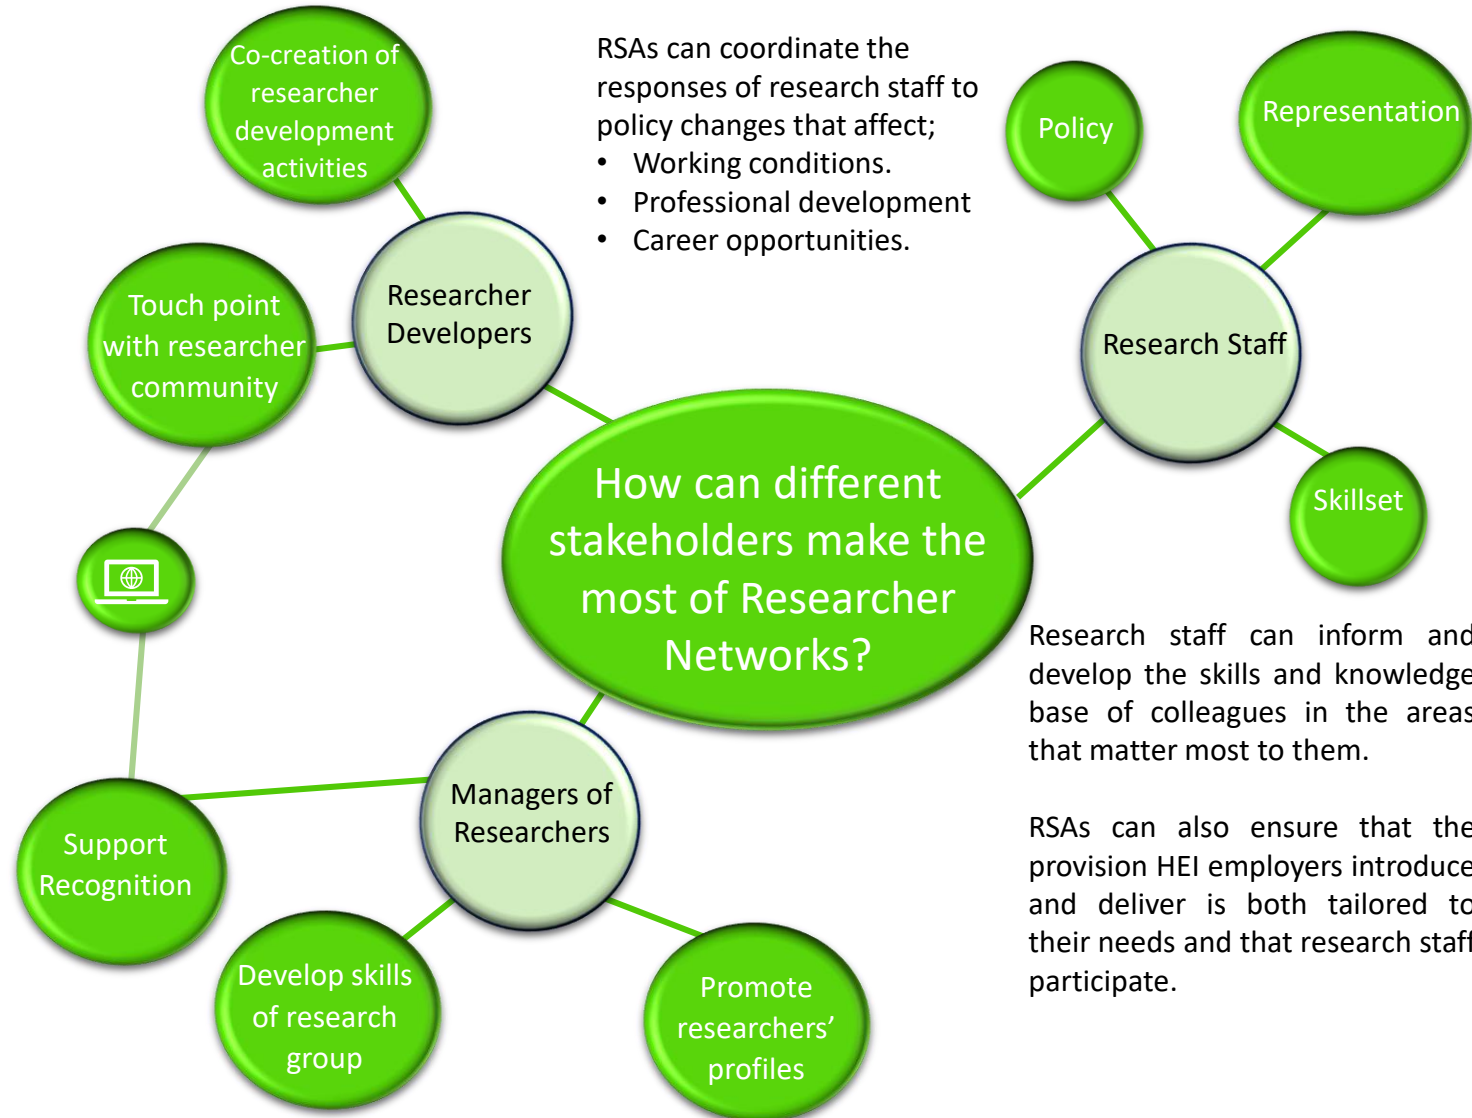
Co-creation of researcher development activities

RSAs can coordinate the responses of research staff to policy changes that affect;
• Working conditions.
• Professional development
• Career opportunities.

Policy

Representation

Touch point with researcher community

Researcher Developers

Research Staff

How can different stakeholders make the most of Researcher Networks?

Skillset

Research staff can inform and develop the skills and knowledge base of colleagues in the areas that matter most to them.

RSAs can also ensure that the provision HEI employers introduce and deliver is both tailored to their needs and that research staff participate.

Managers of Researchers

Support Recognition

Develop skills of research group

Promote researchers' profiles